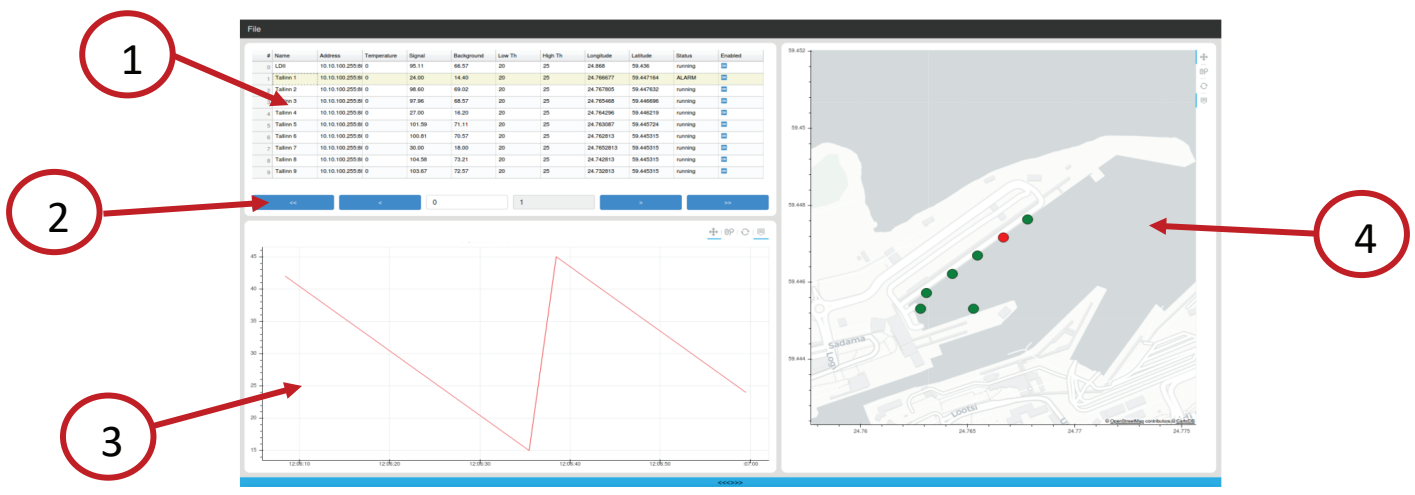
1

2

3

4

File

| # | Name | Address | Temperature | Signal | Background | Low Th | High Th | Longitude | Latitude | Status | Enabled |
|---|---|---|---|---|---|---|---|---|---|---|---|
| 0 | LDR | 10.10.100.255:80 | 0 | 95.11 | 66.57 | 20 | 25 | 24.868 | 59.436 | running | |
| 1 | Tallinn 1 | 10.10.100.255:80 | 0 | 24.00 | 14.40 | 20 | 25 | 24.766677 | 59.447164 | ALARM | |
| 2 | Tallinn 2 | 10.10.100.255:80 | 0 | 98.60 | 69.02 | 20 | 25 | 24.767805 | 59.447632 | running | |
| 3 | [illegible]n 3 | 10.10.100.255:80 | 0 | 97.96 | 68.57 | 20 | 25 | 24.765468 | 59.446696 | running | |
| 4 | Tallinn 4 | 10.10.100.255:80 | 0 | 27.00 | 16.20 | 20 | 25 | 24.764296 | 59.446219 | running | |
| 5 | Tallinn 5 | 10.10.100.255:80 | 0 | 101.59 | 71.11 | 20 | 25 | 24.763087 | 59.445724 | running | |
| 6 | Tallinn 6 | 10.10.100.255:80 | 0 | 100.81 | 70.57 | 20 | 25 | 24.762813 | 59.445315 | running | |
| 7 | Tallinn 7 | 10.10.100.255:80 | 0 | 30.00 | 18.00 | 20 | 25 | 24.7652813 | 59.445315 | running | |
| 8 | Tallinn 8 | 10.10.100.255:80 | 0 | 104.58 | 73.21 | 20 | 25 | 24.742813 | 59.445315 | running | |
| 9 | Tallinn 9 | 10.10.100.255:80 | 0 | 103.67 | 72.57 | 20 | 25 | 24.732813 | 59.445315 | running | |

<< < 0 1 > >>

45 40 35 30 25 20 15

12:06:10 12:06:20 12:06:30 12:06:40 12:06:50 07:00

59.452 59.45 59.448 59.446 59.444

Sadama

Lootsi

© OpenStreetMap contributors,© CartoDB

24.76 24.765 24.77 24.775

<<<>>>